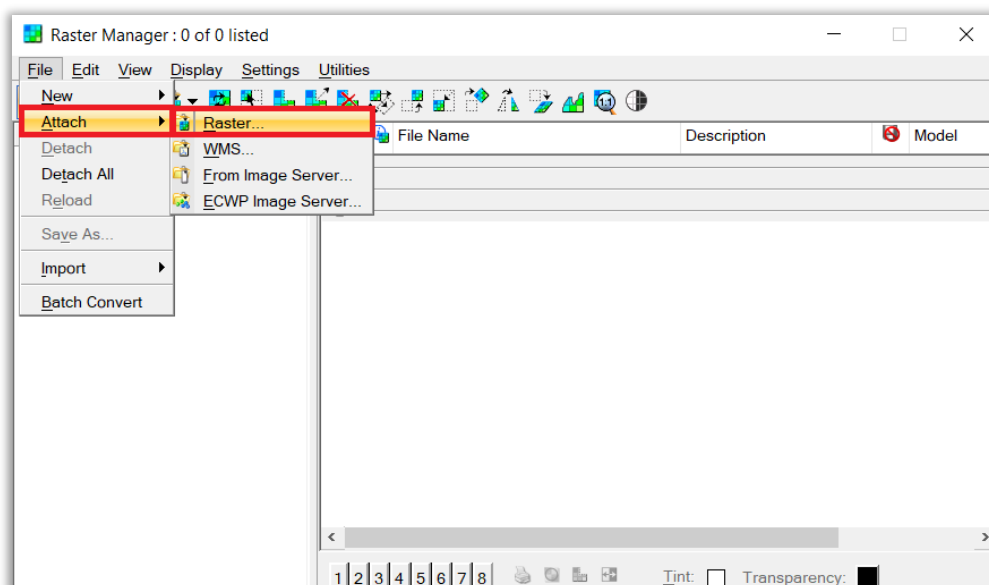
Raster Manager : 0 of 0 listed

File Edit View Display Settings Utilities

New
Attach
Detach
Detach All
Reload
Save As...
Import
Batch Convert

Raster...
WMS...
From Image Server...
ECWP Image Server...

File Name | Description | Model

1 2 3 4 5 6 7 8

Tint:
Transparency: